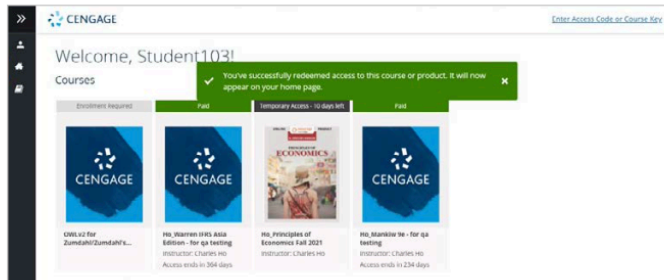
»

CENGAGE

Enter Access Code or Course Key

Welcome, Student103!

Courses

✓ You've successfully redeemed access to this course or product. It will now appear on your home page. ×

Enrollment Required

CENGAGE

OWLv2 for Zumdahl/Zumdahl's...

Paid

CENGAGE

Ho_Warren IFRS Asia Edition - for qa testing
Instructor: Charles Ho
Access ends in 364 days

Temporary Access - 10 days left

PRINCIPLES OF ECONOMICS

Ho_Principles of Economics Fall 2021
Instructor: Charles Ho

Paid

CENGAGE

Ho_Mankiw 9e - for qa testing
Instructor: Charles Ho
Access ends in 234 days